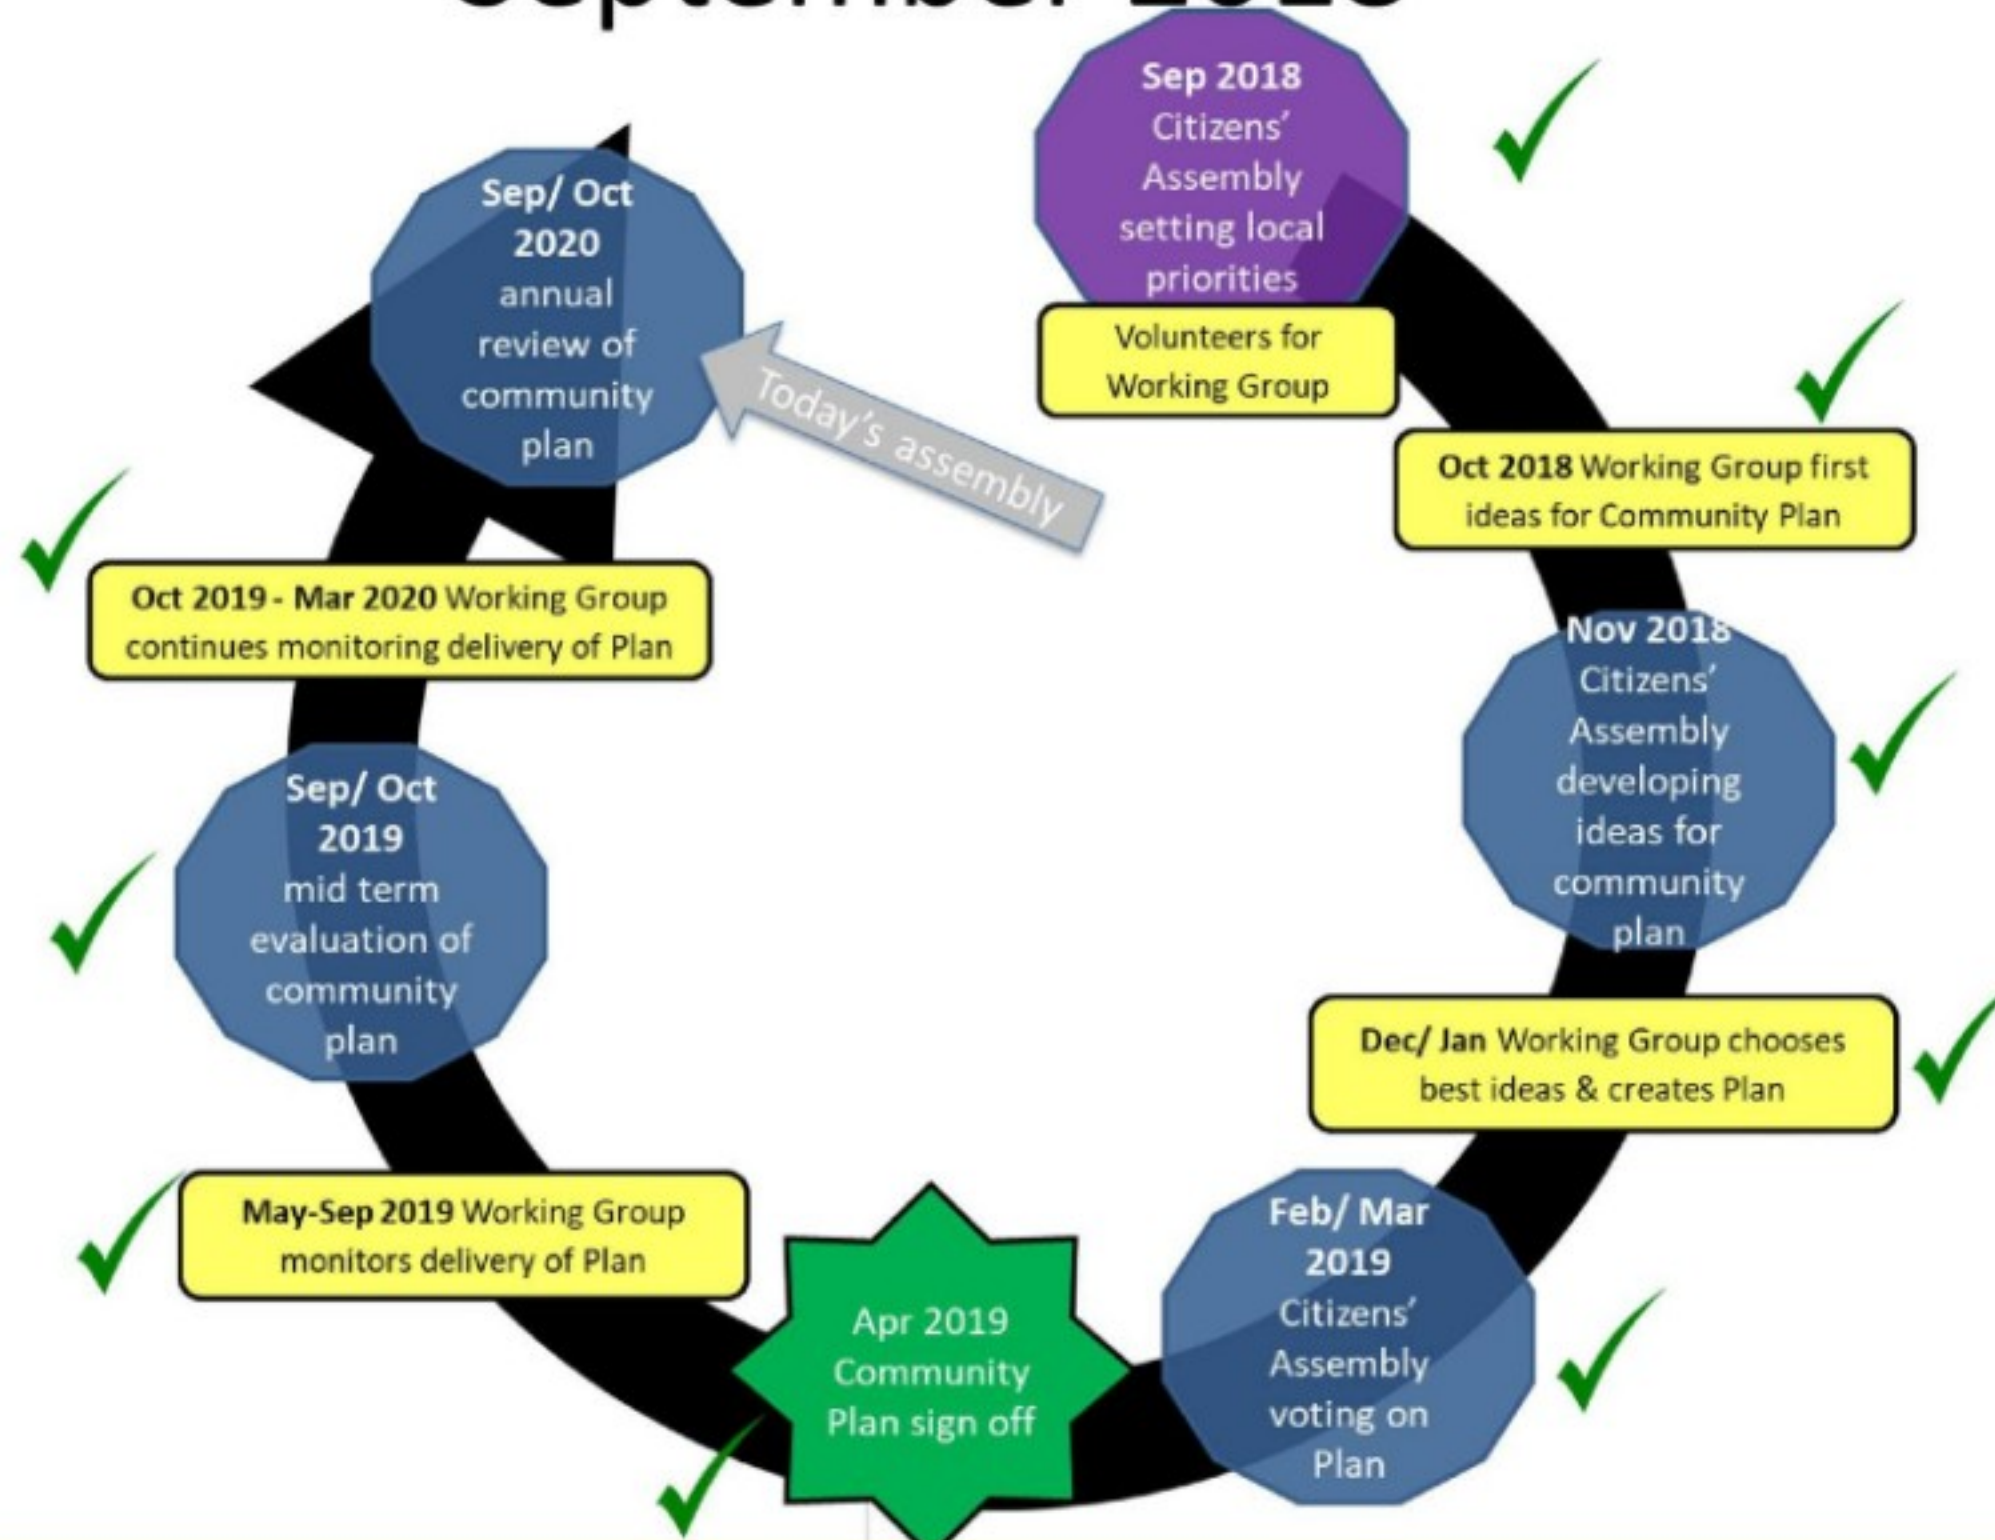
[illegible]

Sep 2018 Citizens' Assembly setting local priorities

Volunteers for Working Group

Oct 2018 Working Group first ideas for Community Plan

Nov 2018 Citizens' Assembly developing ideas for community plan

Dec/ Jan Working Group chooses best ideas & creates Plan

Feb/ Mar 2019 Citizens' Assembly voting on Plan

Apr 2019 Community Plan sign off

May-Sep 2019 Working Group monitors delivery of Plan

Sep/ Oct 2019 mid term evaluation of community plan

Oct 2019 - Mar 2020 Working Group continues monitoring delivery of Plan

Sep/ Oct 2020 annual review of community plan

Today's assembly